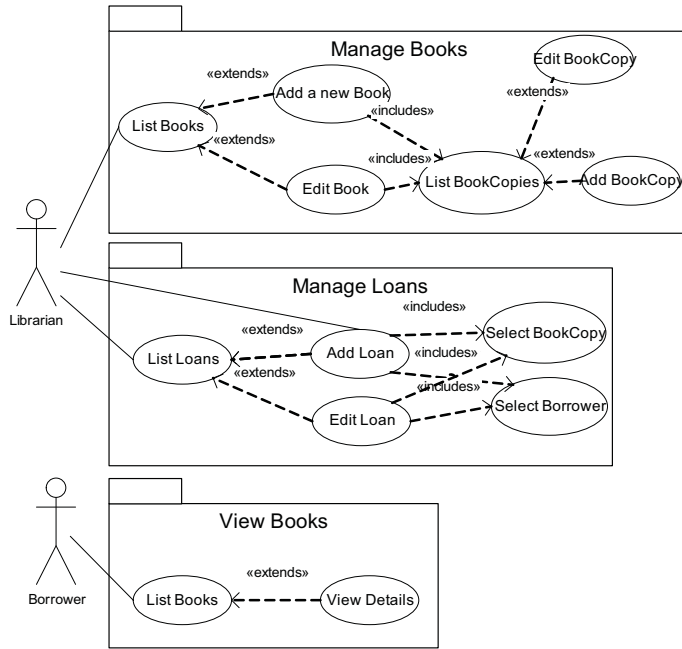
Manage Books

Edit BookCopy

«extends»

Add a new Book

«extends»

«includes»

List Books

«extends»

«extends»

«includes»

Edit Book

List BookCopies

Add BookCopy

Librarian

Manage Loans

«includes»

«extends»

Select BookCopy

Add Loan

«includes»

List Loans

«extends»

«includes»

Edit Loan

Select Borrower

View Books

Borrower

«extends»

List Books

View Details